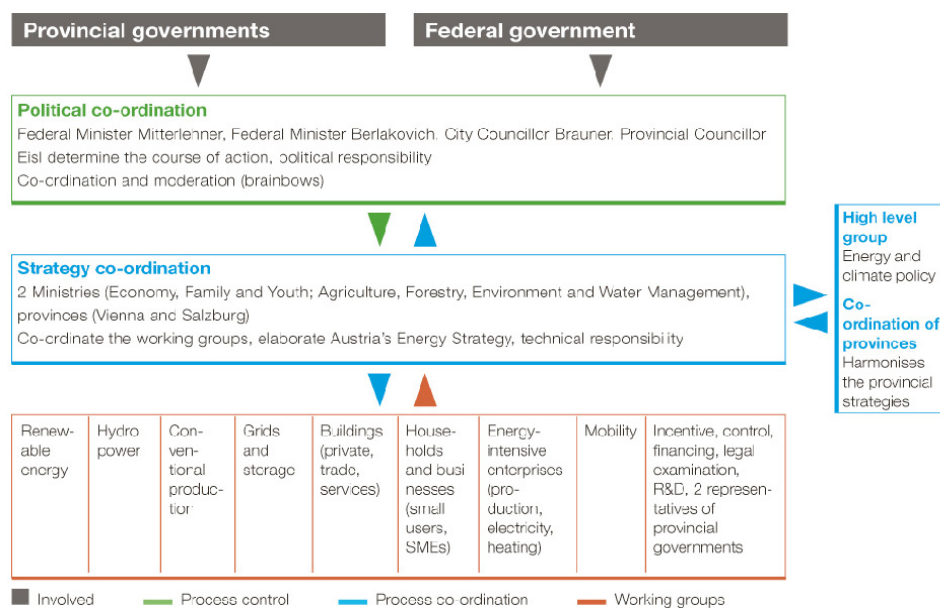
Provincial governments

Federal government

Political co-ordination
Federal Minister Mitterlehner, Federal Minister Berlakovich, City Councillor Brauner, Provincial Councillor Eisl determine the course of action, political responsibility
Co-ordination and moderation (brainbows)

High level group
Energy and climate policy

Co-ordination of provinces
Harmonises the provincial strategies

Strategy co-ordination
2 Ministries (Economy, Family and Youth; Agriculture, Forestry, Environment and Water Management), provinces (Vienna and Salzburg)
Co-ordinate the working groups, elaborate Austria's Energy Strategy, technical responsibility

| Renewable energy | Hydro power | Conventional production | Grids and storage | Buildings (private, trade, services) | Households and businesses (small users, SMEs) | Energy-intensive enterprises (production, electricity, heating) | Mobility | Incentive, control, financing, legal examination, R&D, 2 representatives of provincial governments |
|---|---|---|---|---|---|---|---|---|

Involved
Process control
Process co-ordination
Working groups